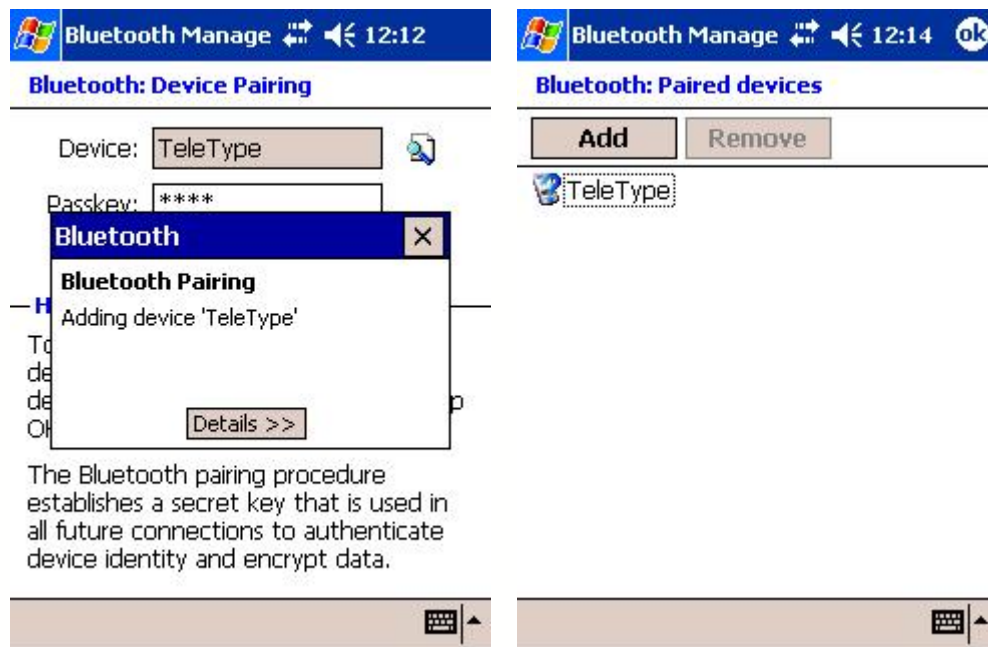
Bluetooth Manage 12:12

Bluetooth: Device Pairing

Device: TeleType

Passkey: ****

Bluetooth ×

Bluetooth Pairing

Adding device 'TeleType'

Details >>

H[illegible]

To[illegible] de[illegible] de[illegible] p Ol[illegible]

The Bluetooth pairing procedure establishes a secret key that is used in all future connections to authenticate device identity and encrypt data.

Bluetooth Manage 12:14 ok

Bluetooth: Paired devices

Add Remove

TeleType